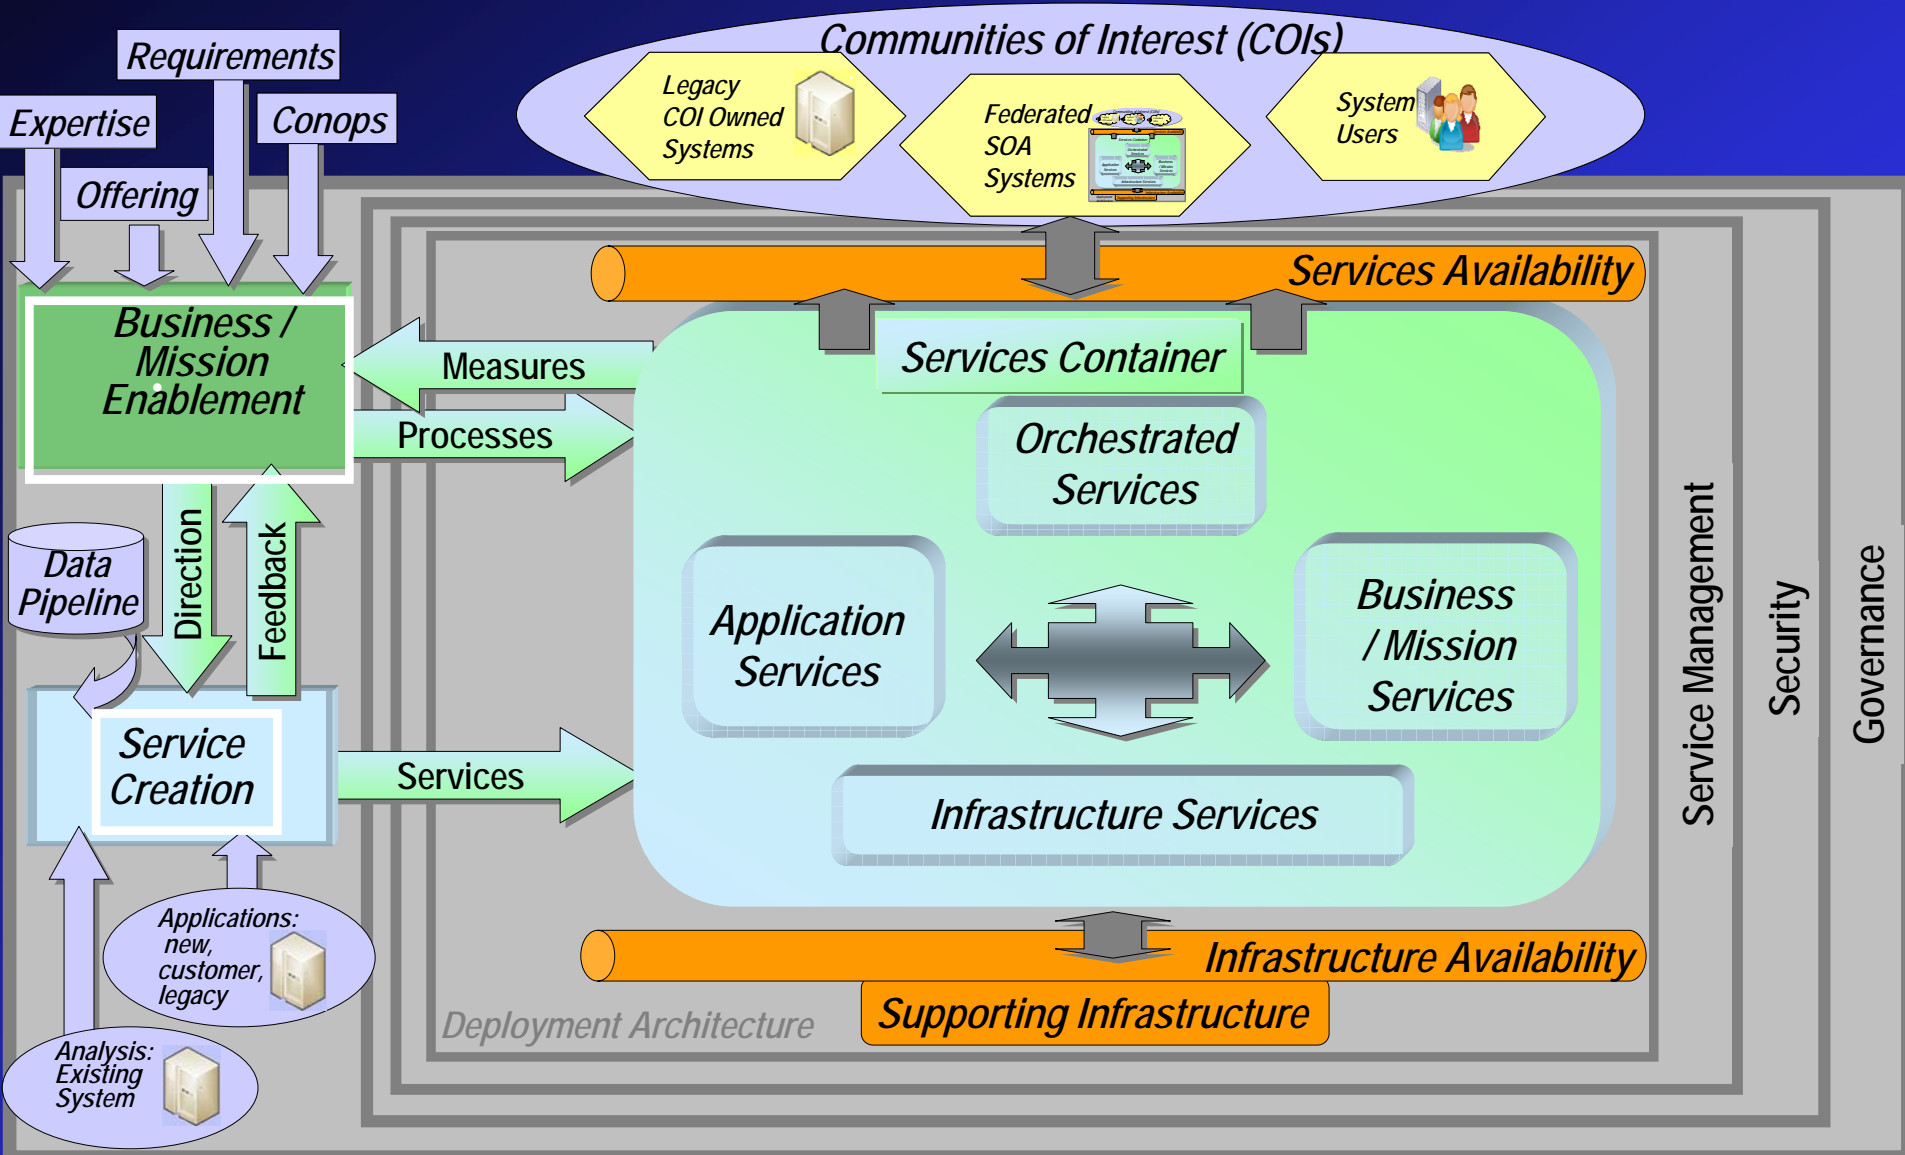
Requirements

Expertise

Conops

Offering

Communities of Interest (COIs)

Legacy COI Owned Systems

Federated SOA Systems

System Users

Services Availability

Business / Mission Enablement

Measures

Processes

Services Container

Orchestrated Services

Data Pipeline

Direction

Feedback

Application Services

Business / Mission Services

Service Creation

Services

Infrastructure Services

Service Management

Security

Governance

Applications: new, customer, legacy

Infrastructure Availability

Analysis: Existing System

Deployment Architecture

Supporting Infrastructure